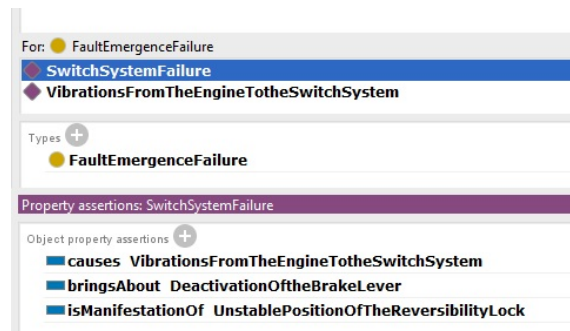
For: FaultEmergenceFailure

SwitchSystemFailure

VibrationsFromTheEngineTotheSwitchSystem

Types

FaultEmergenceFailure

Property assertions: SwitchSystemFailure

Object property assertions

causes VibrationsFromTheEngineTotheSwitchSystem

bringsAbout DeactivationOftheBrakeLever

isManifestationOf UnstablePositionOfTheReversibilityLock